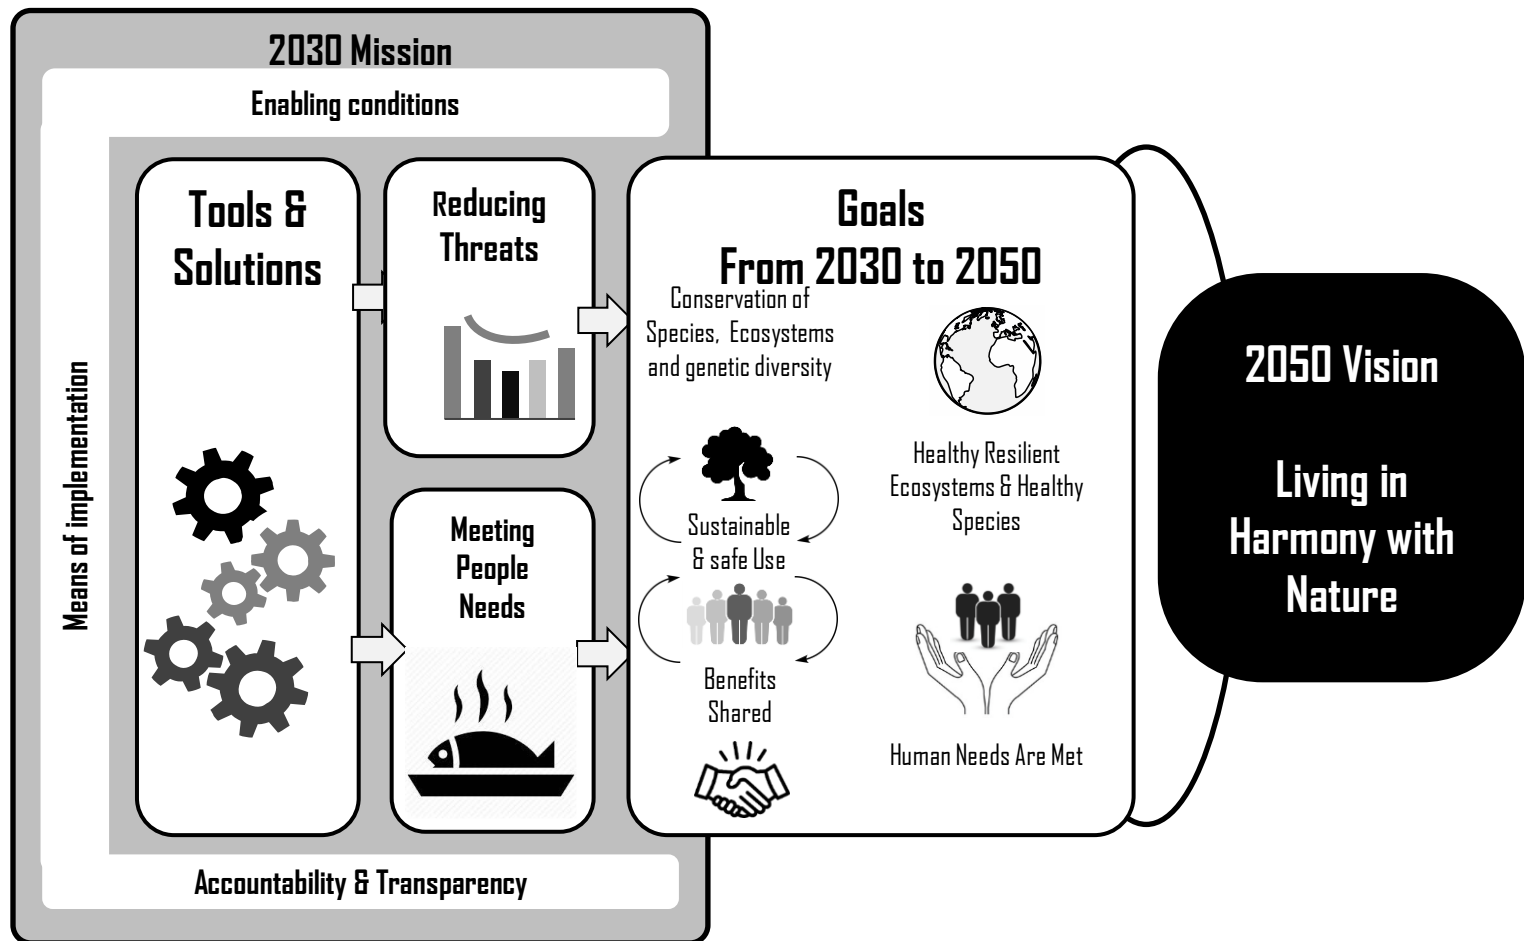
2030 Mission

Enabling conditions

Means of implementation

Tools & Solutions

Reducing Threats

Meeting People Needs

Goals From 2030 to 2050

Conservation of Species, Ecosystems and genetic diversity

Healthy Resilient Ecosystems & Healthy Species

Sustainable & safe Use

Benefits Shared

Human Needs Are Met

Accountability & Transparency

2050 Vision

Living in Harmony with Nature